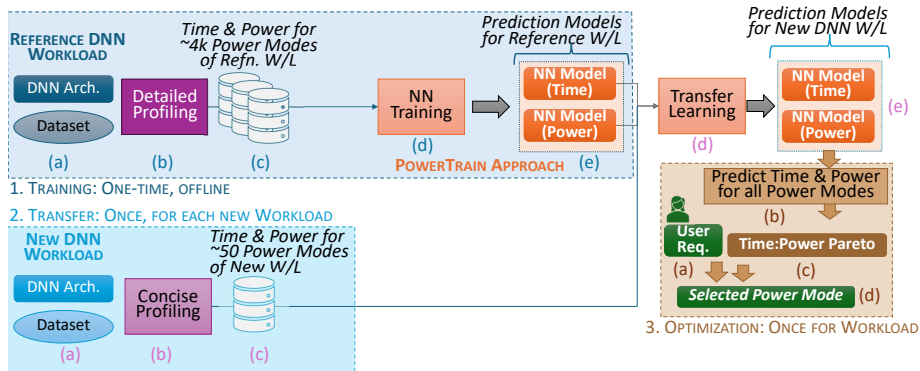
Reference DNN Workload

DNN Arch.

Dataset

(a)

Detailed Profiling

(b)

Time & Power for ~4k Power Modes of Refn. W/L

(c)

NN Training

(d)

Prediction Models for Reference W/L

NN Model (Time)

NN Model (Power)

PowerTrain Approach

(e)

1. Training: One-time, offline

2. Transfer: Once, for each new Workload

New DNN Workload

DNN Arch.

Dataset

(a)

Concise Profiling

(b)

Time & Power for ~50 Power Modes of New W/L

(c)

Transfer Learning

(d)

Prediction Models for New DNN W/L

NN Model (Time)

NN Model (Power)

(e)

Predict Time & Power for all Power Modes

(b)

User Req.

Time:Power Pareto

(a)

(c)

Selected Power Mode

(d)

3. Optimization: Once for Workload